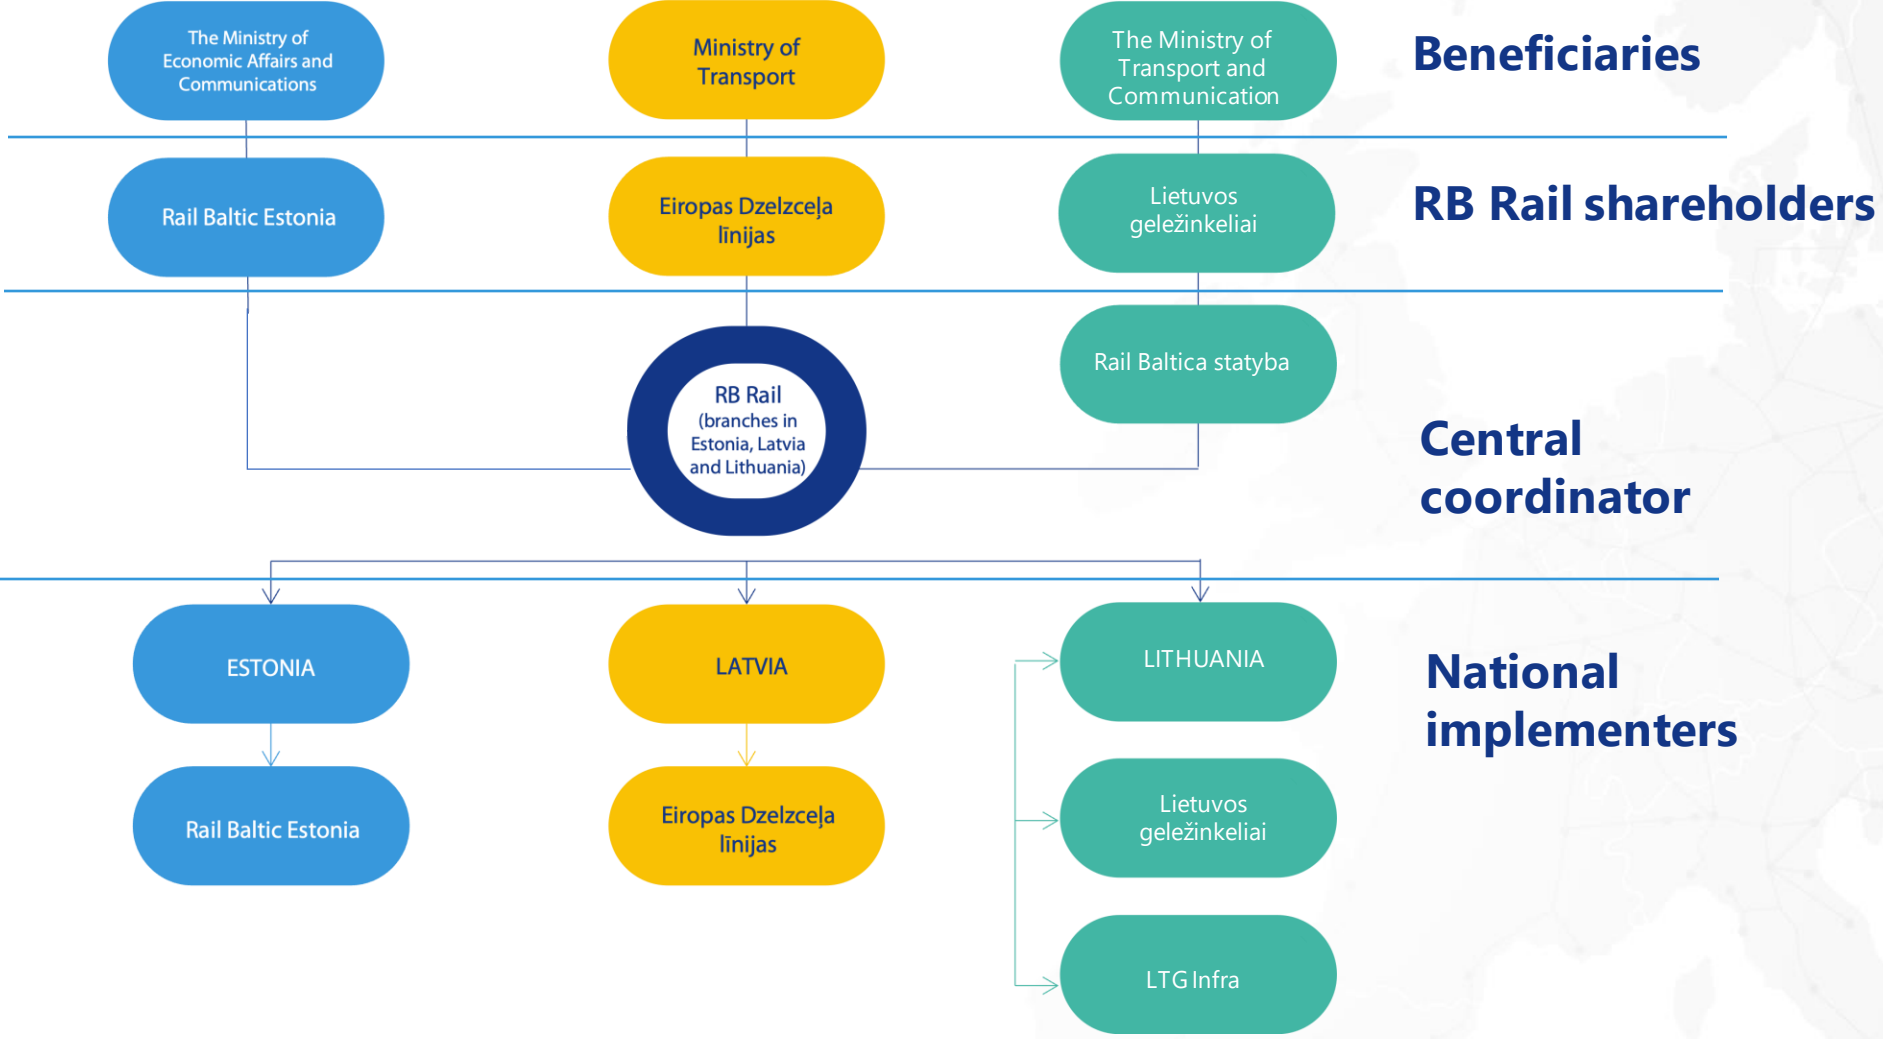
The Ministry of Economic Affairs and Communications

Ministry of Transport

The Ministry of Transport and Communication

Beneficiaries

Rail Baltic Estonia

Eiropas Dzelzceļa līnijas

Lietuvos geležinkeliai

RB Rail shareholders

Rail Baltica statyba

RB Rail (branches in Estonia, Latvia and Lithuania)

Central coordinator

ESTONIA

LATVIA

LITHUANIA

National implementers

Rail Baltic Estonia

Eiropas Dzelzceļa līnijas

Lietuvos geležinkeliai

LTG Infra